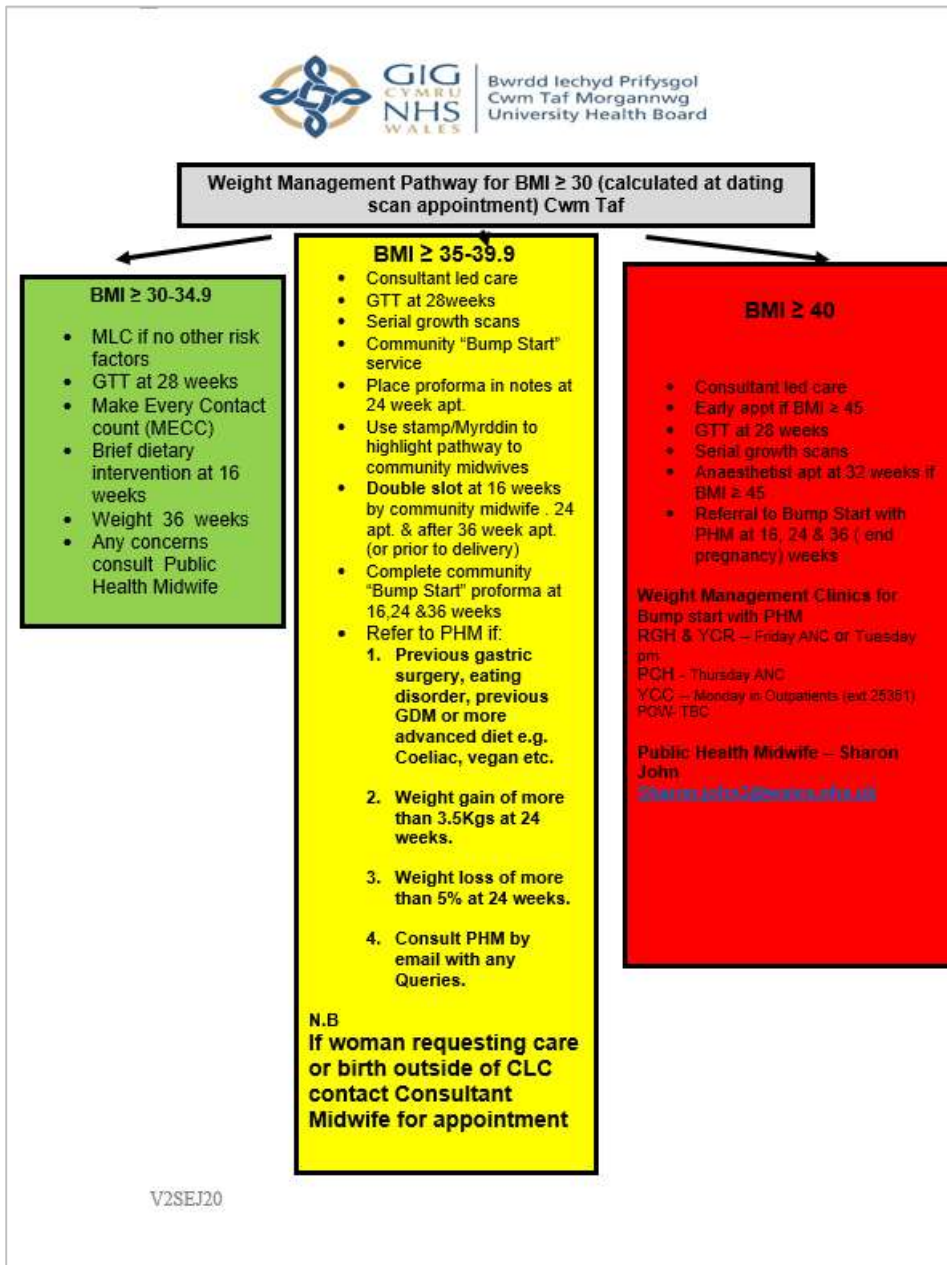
GIG CYMRU NHS WALES

Bwrdd Iechyd Prifysgol Cwm Taf Morgannwg University Health Board

Weight Management Pathway for BMI ≥ 30 (calculated at dating scan appointment) Cwm Taf

BMI ≥ 30-34.9

- MLC if no other risk factors
- GTT at 28 weeks
- Make Every Contact count (MECC)
- Brief dietary intervention at 16 weeks
- Weight 36 weeks
- Any concerns consult Public Health Midwife

BMI ≥ 35-39.9

- Consultant led care
- GTT at 28weeks
- Serial growth scans
- Community "Bump Start" service
- Place proforma in notes at 24 week apt.
- Use stamp/Myrddin to highlight pathway to community midwives
- **Double slot** at 16 weeks by community midwife . 24 apt. & after 36 week apt. (or prior to delivery)
- Complete community "Bump Start" proforma at 16,24 &36 weeks
- Refer to PHM if:
1. Previous gastric surgery, eating disorder, previous GDM or more advanced diet e.g. Coeliac, vegan etc.
2. Weight gain of more than 3.5Kgs at 24 weeks.
3. Weight loss of more than 5% at 24 weeks.
4. Consult PHM by email with any Queries.

N.B
If woman requesting care or birth outside of CLC contact Consultant Midwife for appointment

BMI ≥ 40

- Consultant led care
- Early appt if BMI ≥ 45
- GTT at 28 weeks
- Serial growth scans
- Anaesthetist apt at 32 weeks if BMI ≥ 45
- Referral to Bump Start with PHM at 16, 24 & 36 ( end pregnancy) weeks

Weight Management Clinics for Bump start with PHM
RGH & YCR – Friday ANC or Tuesday pm
PCH – Thursday ANC
YCC – Monday in Outpatients (ext 25351)
POW- TBC

Public Health Midwife – Sharon John
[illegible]

V2SEJ20